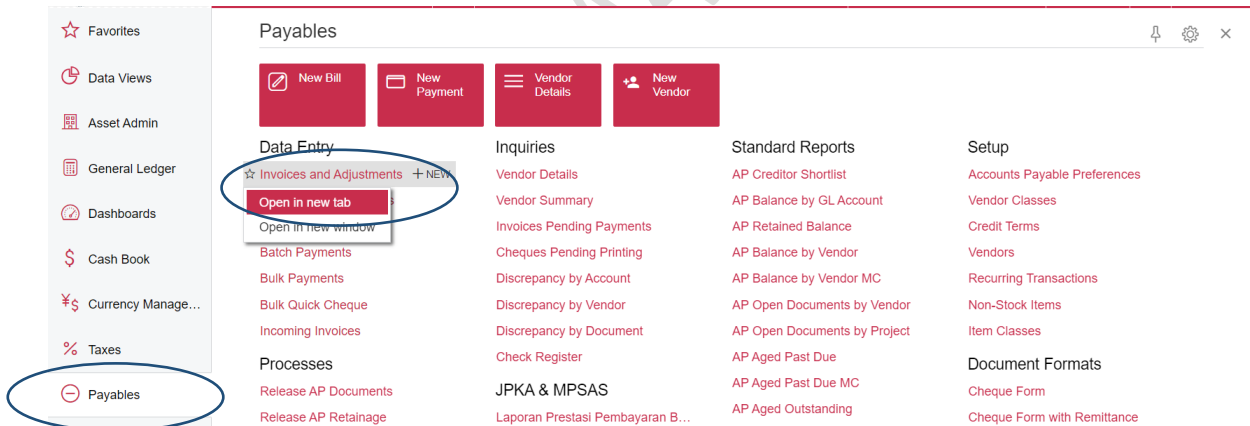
Favorites

Data Views

Asset Admin

General Ledger

Dashboards

Cash Book

Currency Manage...

Taxes

Payables

Payables

New Bill

New Payment

Vendor Details

New Vendor

Data Entry

Invoices and Adjustments + NEW

Open in new tab

Open in new window

Batch Payments

Bulk Payments

Bulk Quick Cheque

Incoming Invoices

Processes

Release AP Documents

Release AP Retainage

Inquiries

Vendor Details

Vendor Summary

Invoices Pending Payments

Cheques Pending Printing

Discrepancy by Account

Discrepancy by Vendor

Discrepancy by Document

Check Register

JPKA & MPSAS

Laporan Prestasi Pembayaran B...

Standard Reports

AP Creditor Shortlist

AP Balance by GL Account

AP Retained Balance

AP Balance by Vendor

AP Balance by Vendor MC

AP Open Documents by Vendor

AP Open Documents by Project

AP Aged Past Due

AP Aged Past Due MC

AP Aged Outstanding

Setup

Accounts Payable Preferences

Vendor Classes

Credit Terms

Vendors

Recurring Transactions

Non-Stock Items

Item Classes

Document Formats

Cheque Form

Cheque Form with Remittance